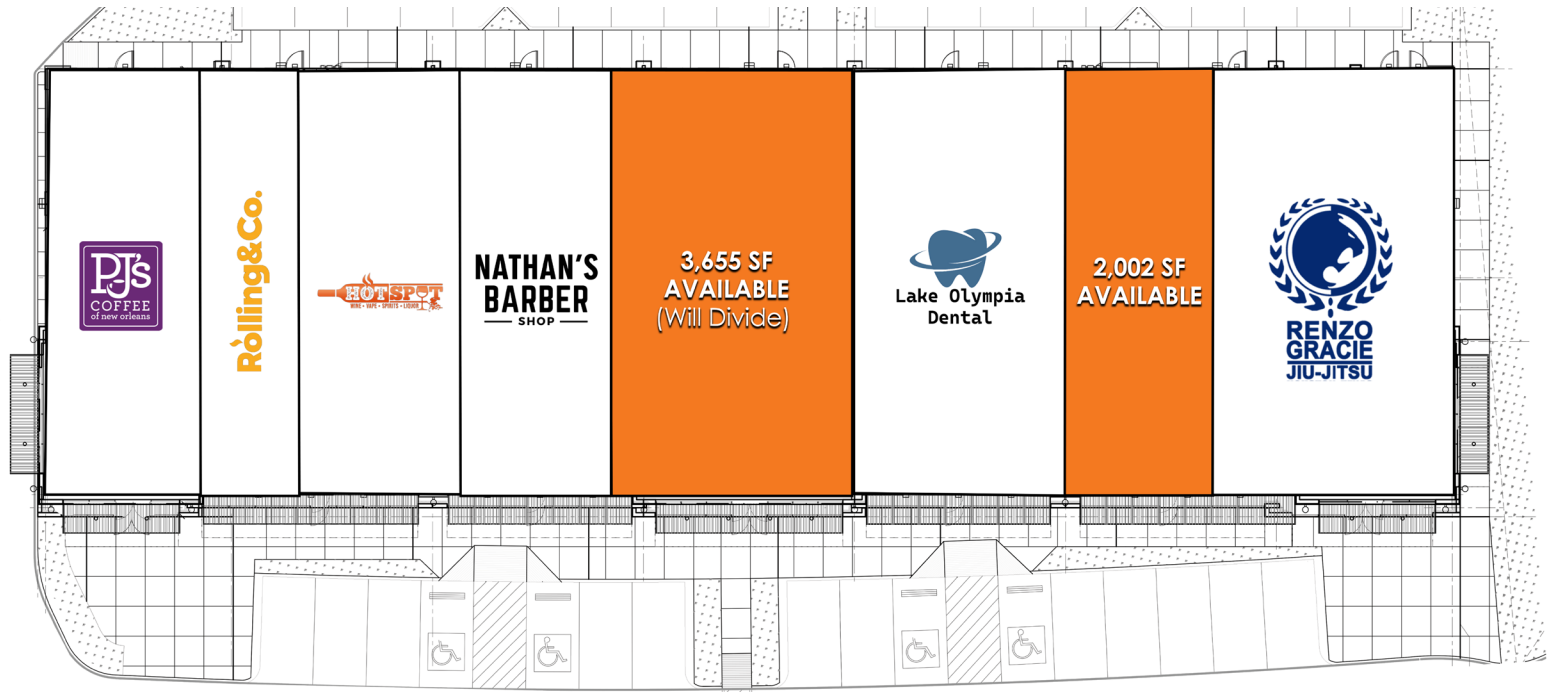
PJ's COFFEE of new orleans

Ròlling&Co.

HOTSPOT
WINE • VAPE • SPIRITS • LIQUOR

NATHAN'S BARBER SHOP

3,655 SF AVAILABLE (Will Divide)

Lake Olympia Dental

2,002 SF AVAILABLE

RENZO GRACIE JIU-JITSU